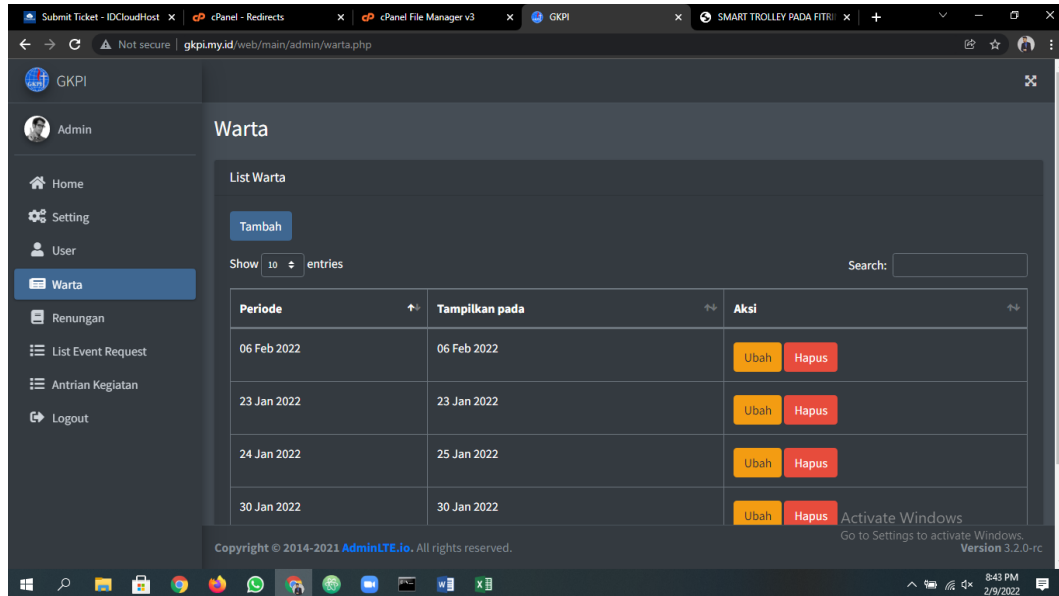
Submit Ticket - IDCloudHost × | cPanel - Redirects × | cPanel File Manager v3 × | GKPI × | SMART TROLLEY PADA FITRI × | +

Not secure | gkpi.my.id/web/main/admin/warta.php

GKPI

Admin

Home
Setting
User
Warta
Renungan
List Event Request
Antrian Kegiatan
Logout

Warta

List Warta

Tambah

Show 10 entries

Search:

| Periode | Tampilkan pada | Aksi |
|---|---|---|
| 06 Feb 2022 | 06 Feb 2022 | Ubah Hapus |
| 23 Jan 2022 | 23 Jan 2022 | Ubah Hapus |
| 24 Jan 2022 | 25 Jan 2022 | Ubah Hapus |
| 30 Jan 2022 | 30 Jan 2022 | Ubah Hapus |

Activate Windows
Go to Settings to activate Windows.

Copyright © 2014-2021 AdminLTE.io. All rights reserved.

Version 3.2.0-rc

8:43 PM
2/9/2022